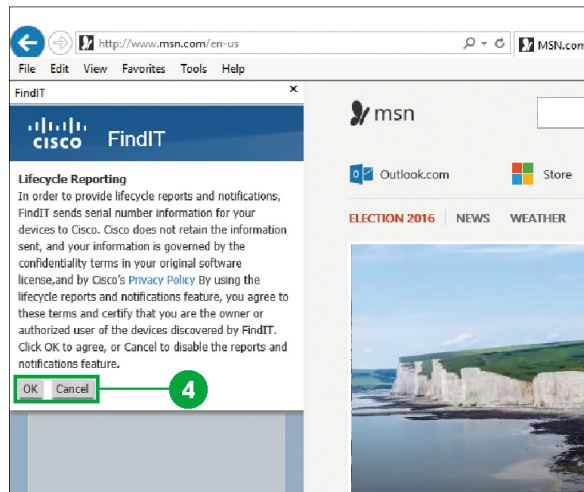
http://www.msn.com/en-us

MSN.com

File Edit View Favorites Tools Help

FindIT

×

cisco FindIT

Lifecycle Reporting

In order to provide lifecycle reports and notifications, FindIT sends serial number information for your devices to Cisco. Cisco does not retain the information sent, and your information is governed by the confidentiality terms in your original software license,and by Cisco's Privacy Policy By using the lifecycle reports and notifications feature, you agree to these terms and certify that you are the owner or authorized user of the devices discovered by FindIT. Click OK to agree, or Cancel to disable the reports and notifications feature.

OK Cancel

4

msn

Outlook.com

Store

ELECTION 2016 NEWS WEATHER